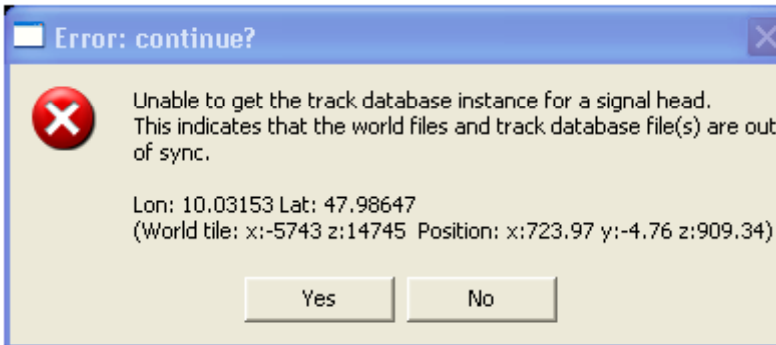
Error: continue?

Unable to get the track database instance for a signal head. This indicates that the world files and track database file(s) are out of sync.

Lon: 10.03153 Lat: 47.98647
(World tile: x:-5743 z:14745 Position: x:723.97 y:-4.76 z:909.34)

Yes

No